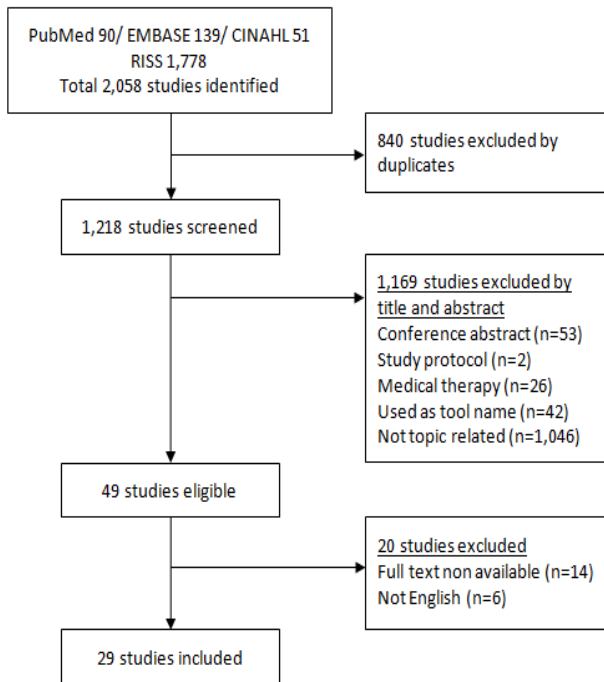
PubMed 90/ EMBASE 139/ CINAHL 51
RISS 1,778
Total 2,058 studies identified

840 studies excluded by duplicates

1,218 studies screened

1,169 studies excluded by title and abstract
Conference abstract (n=53)
Study protocol (n=2)
Medical therapy (n=26)
Used as tool name (n=42)
Not topic related (n=1,046)

49 studies eligible

20 studies excluded
Full text non available (n=14)
Not English (n=6)

29 studies included